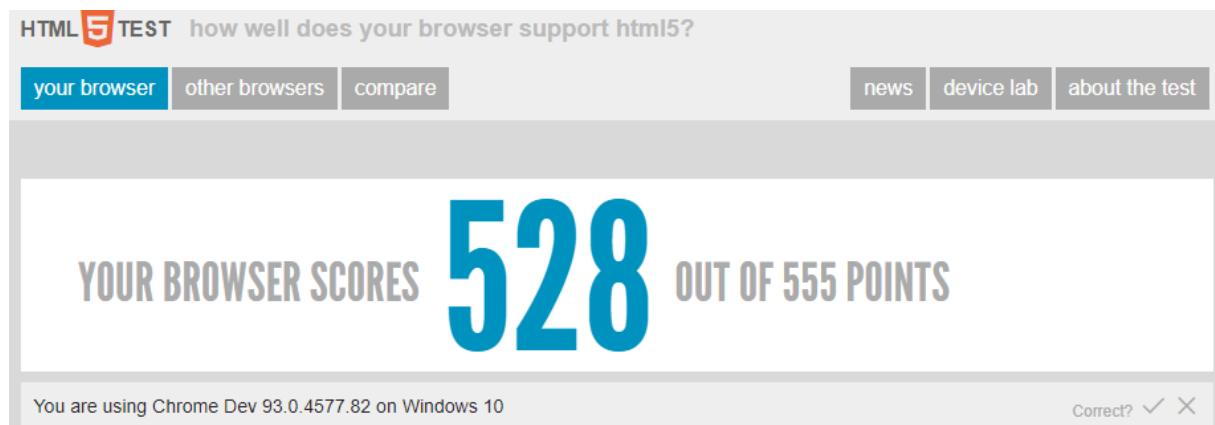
HTML 5 TEST how well does your browser support html5?

your browser other browsers compare

news device lab about the test

YOUR BROWSER SCORES 528 OUT OF 555 POINTS

You are using Chrome Dev 93.0.4577.82 on Windows 10

Correct? ✓ ✕